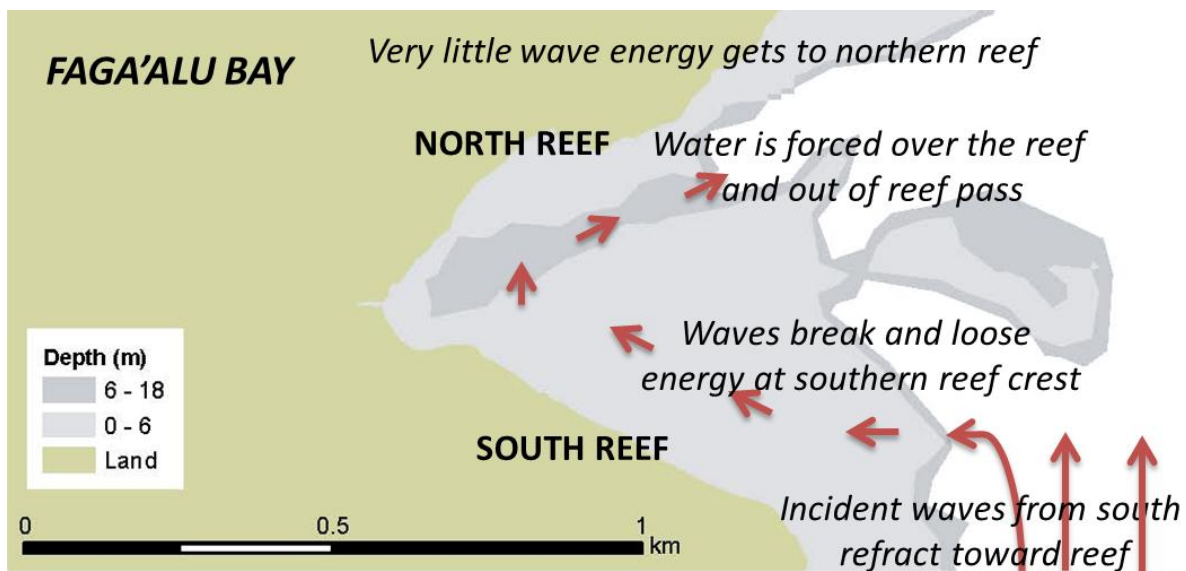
FAGA'ALU BAY

Very little wave energy gets to northern reef

NORTH REEF

Water is forced over the reef and out of reef pass

Depth (m)
6 - 18
0 - 6
Land

Waves break and loose energy at southern reef crest

SOUTH REEF

Incident waves from south refract toward reef

0
0.5
1
km